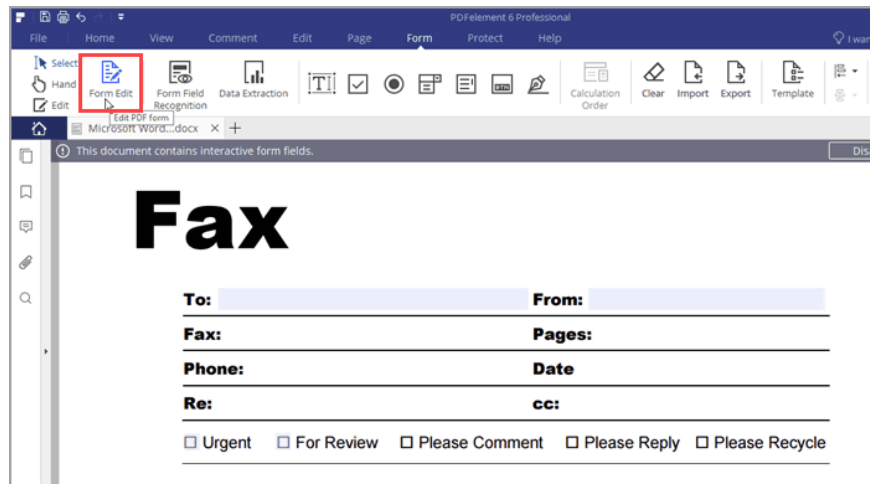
PDFelement 6 Professional

File Home View Comment Edit Page Form Protect Help I war

Select
Hand
Edit

Form Edit
Form Field Recognition
Data Extraction
Calculation Order
Clear
Import
Export
Template

Edit PDF form

Microsoft Word....docx × +

This document contains interactive form fields.

Dis

Fax

To:
From:
Fax:
Pages:
Phone:
Date
Re:
cc:

☐ Urgent ☐ For Review ☐ Please Comment ☐ Please Reply ☐ Please Recycle